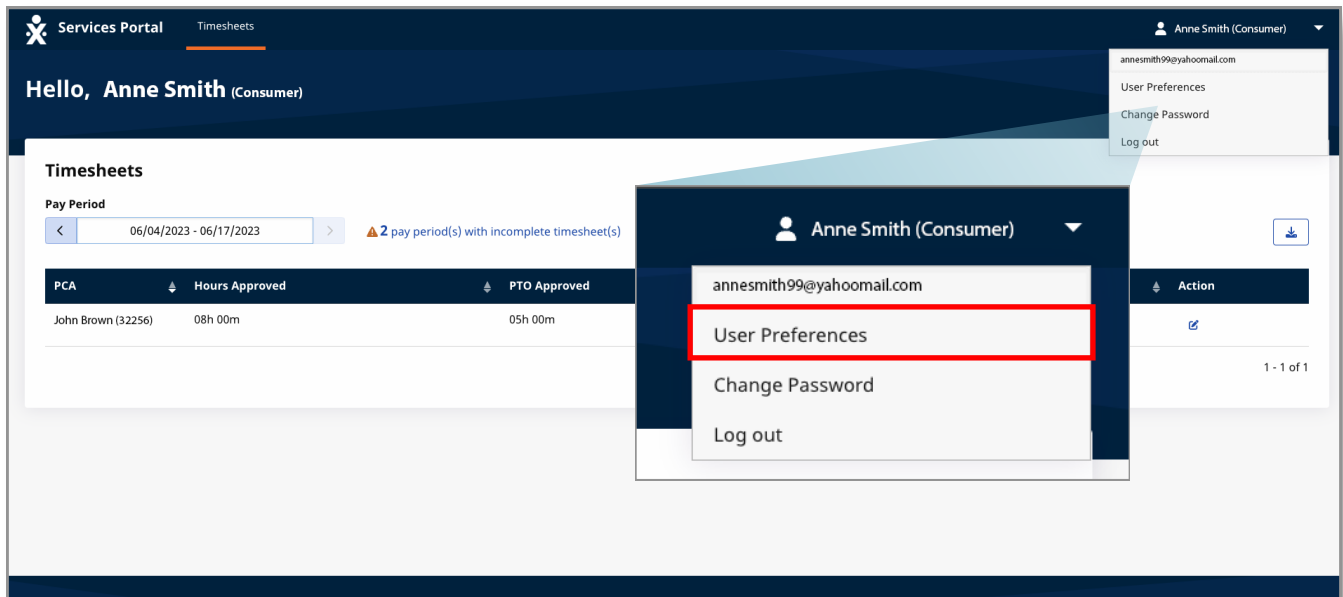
Services Portal Timesheets

Anne Smith (Consumer)

annesmith99@yahoomail.com
User Preferences
Change Password
Log out

Hello, Anne Smith (Consumer)

Timesheets

Pay Period

06/04/2023 - 06/17/2023

2 pay period(s) with incomplete timesheet(s)

| PCA | Hours Approved | PTO Approved | Action |
|---|---|---|---|
| John Brown (32256) | 08h 00m | 05h 00m | |

1 - 1 of 1

Anne Smith (Consumer)

annesmith99@yahoomail.com
User Preferences
Change Password
Log out